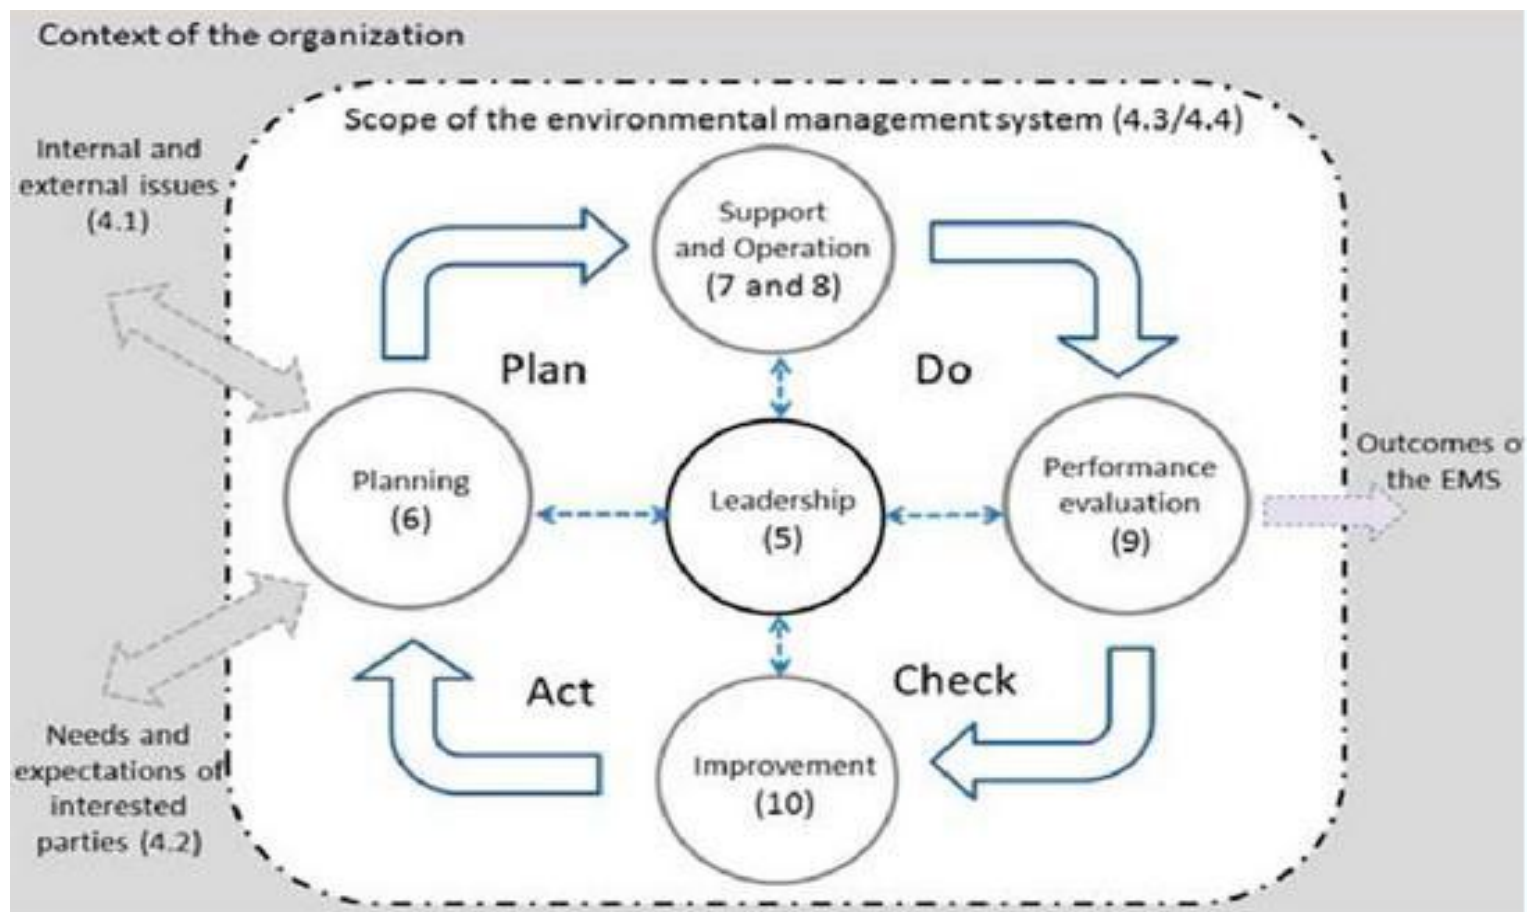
Context of the organization

Scope of the environmental management system (4.3/4.4)

Internal and external issues (4.1)

Needs and expectations of interested parties (4.2)

Support and Operation (7 and 8)

Plan

Do

Planning (6)

Leadership (5)

Performance evaluation (9)

Outcomes o the EMS

Act

Check

Improvement (10)